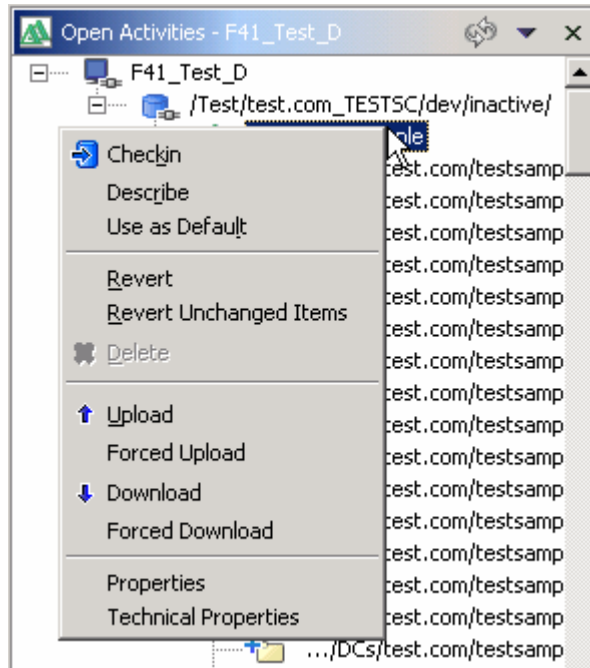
Open Activities - F41_Test_D

F41_Test_D
/Test/test.com_TESTSC/dev/inactive/
ple

Checkin
Describe
Use as Default
Revert
Revert Unchanged Items
Delete
Upload
Forced Upload
Download
Forced Download
Properties
Technical Properties

test.com/testsamp
test.com/testsamp
test.com/testsamp
test.com/testsamp
test.com/testsamp
test.com/testsamp
test.com/testsamp
test.com/testsamp
test.com/testsamp
test.com/testsamp
test.com/testsamp
test.com/testsamp
test.com/testsamp
test.com/testsamp
test.com/testsamp
test.com/testsamp
test.com/testsamp
.../DCs/test.com/testsamp